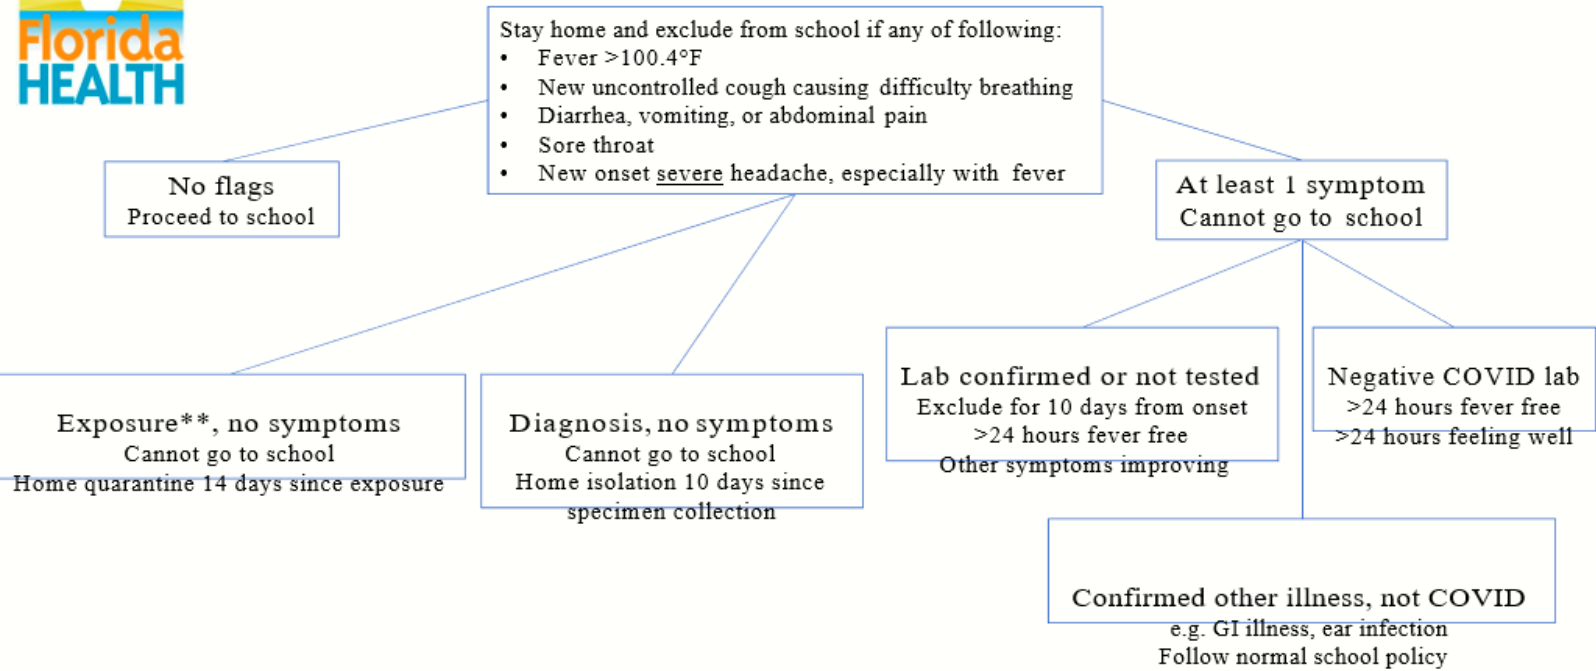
Florida HEALTH

Stay home and exclude from school if any of following:
• Fever >100.4°F
• New uncontrolled cough causing difficulty breathing
• Diarrhea, vomiting, or abdominal pain
• Sore throat
• New onset severe headache, especially with fever

No flags
Proceed to school

At least 1 symptom
Cannot go to school

Exposure**, no symptoms
Cannot go to school
Home quarantine 14 days since exposure

Diagnosis, no symptoms
Cannot go to school
Home isolation 10 days since specimen collection

Lab confirmed or not tested
Exclude for 10 days from onset
>24 hours fever free
Other symptoms improving

Negative COVID lab
>24 hours fever free
>24 hours feeling well

Confirmed other illness, not COVID
e.g. GI illness, ear infection
Follow normal school policy